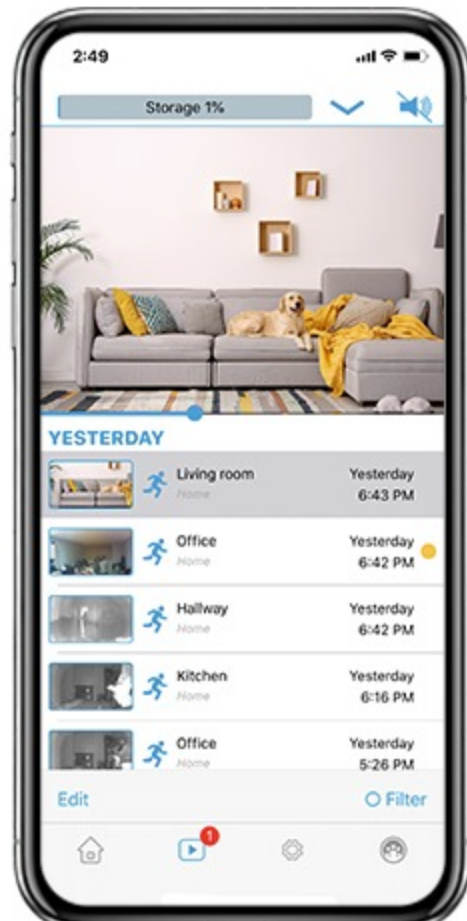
2:49

Storage 1%

YESTERDAY

Living room
Home
Yesterday
6:43 PM

Office
Home
Yesterday
6:42 PM

Hallway
Home
Yesterday
6:42 PM

Kitchen
Home
Yesterday
6:16 PM

Office
Home
Yesterday
5:26 PM

Edit
Filter

1